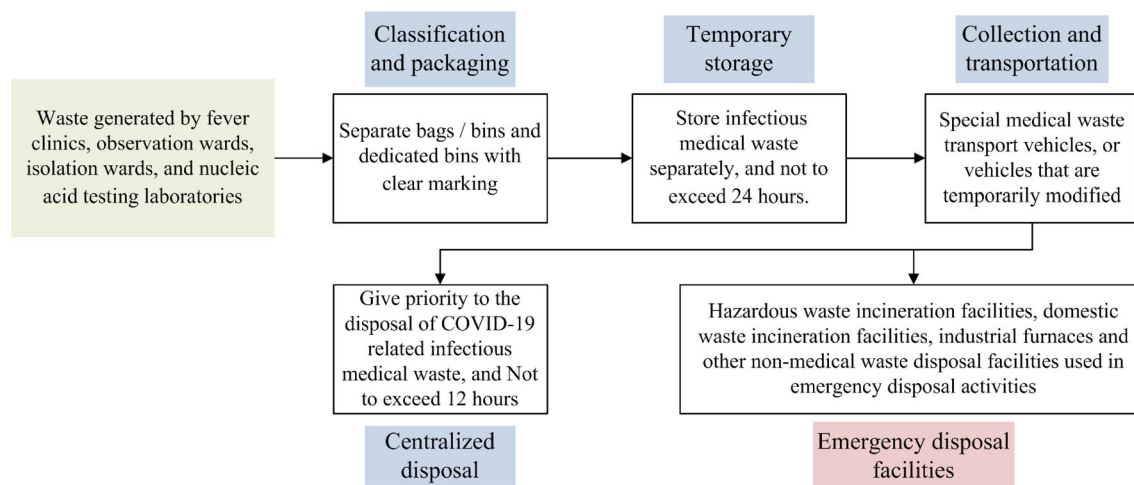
Classification and packaging

Temporary storage

Collection and transportation

Waste generated by fever clinics, observation wards, isolation wards, and nucleic acid testing laboratories

Separate bags / bins and dedicated bins with clear marking

Store infectious medical waste separately, and not to exceed 24 hours.

Special medical waste transport vehicles, or vehicles that are temporarily modified

Give priority to the disposal of COVID-19 related infectious medical waste, and Not to exceed 12 hours

Hazardous waste incineration facilities, domestic waste incineration facilities, industrial furnaces and other non-medical waste disposal facilities used in emergency disposal activities

Centralized disposal

Emergency disposal facilities